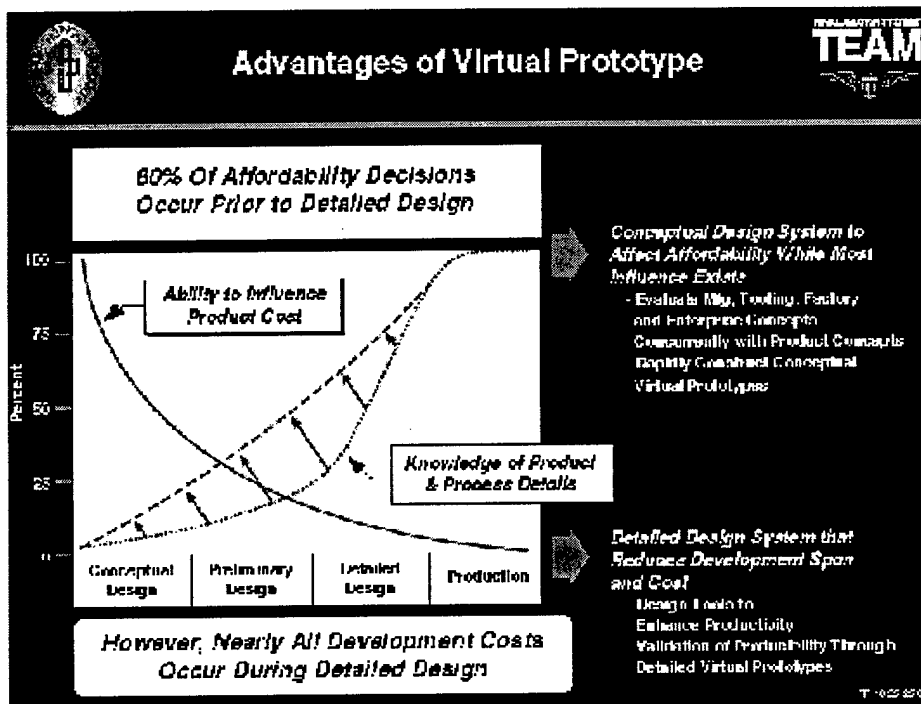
Advantages of Virtual Prototype

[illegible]
TEAM

80% Of Affordability Decisions Occur Prior to Detailed Design

100
75
50
25
0
Percent

Ability to Influence Product Cost

Knowledge of Product & Process Details

| Conceptual Design | Preliminary Design | Detailed Design | Production |
|---|---|---|---|

However, Nearly All Development Costs Occur During Detailed Design

Conceptual Design System to Affect Affordability While Most Influence Exists
- Evaluate Mfg, Tooling, Factory and Enterprise Concepts Concurrently with Product Concepts
Rapidly Construct Conceptual Virtual Prototypes

Detailed Design System that Reduces Development Span and Cost
Design Tools to Enhance Productivity
Validation of Producibility Through Detailed Virtual Prototypes

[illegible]